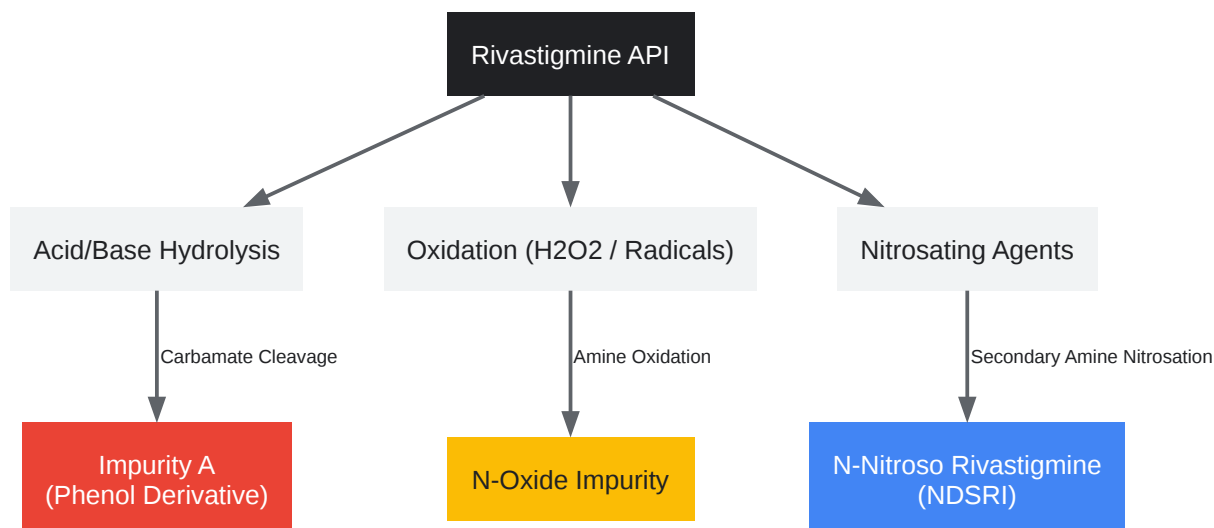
Rivastigmine API

Acid/Base Hydrolysis

Oxidation (H2O2 / Radicals)

Nitrosating Agents

Carbamate Cleavage

Amine Oxidation

Secondary Amine Nitrosation

Impurity A (Phenol Derivative)

N-Oxide Impurity

N-Nitroso Rivastigmine (NDSRI)